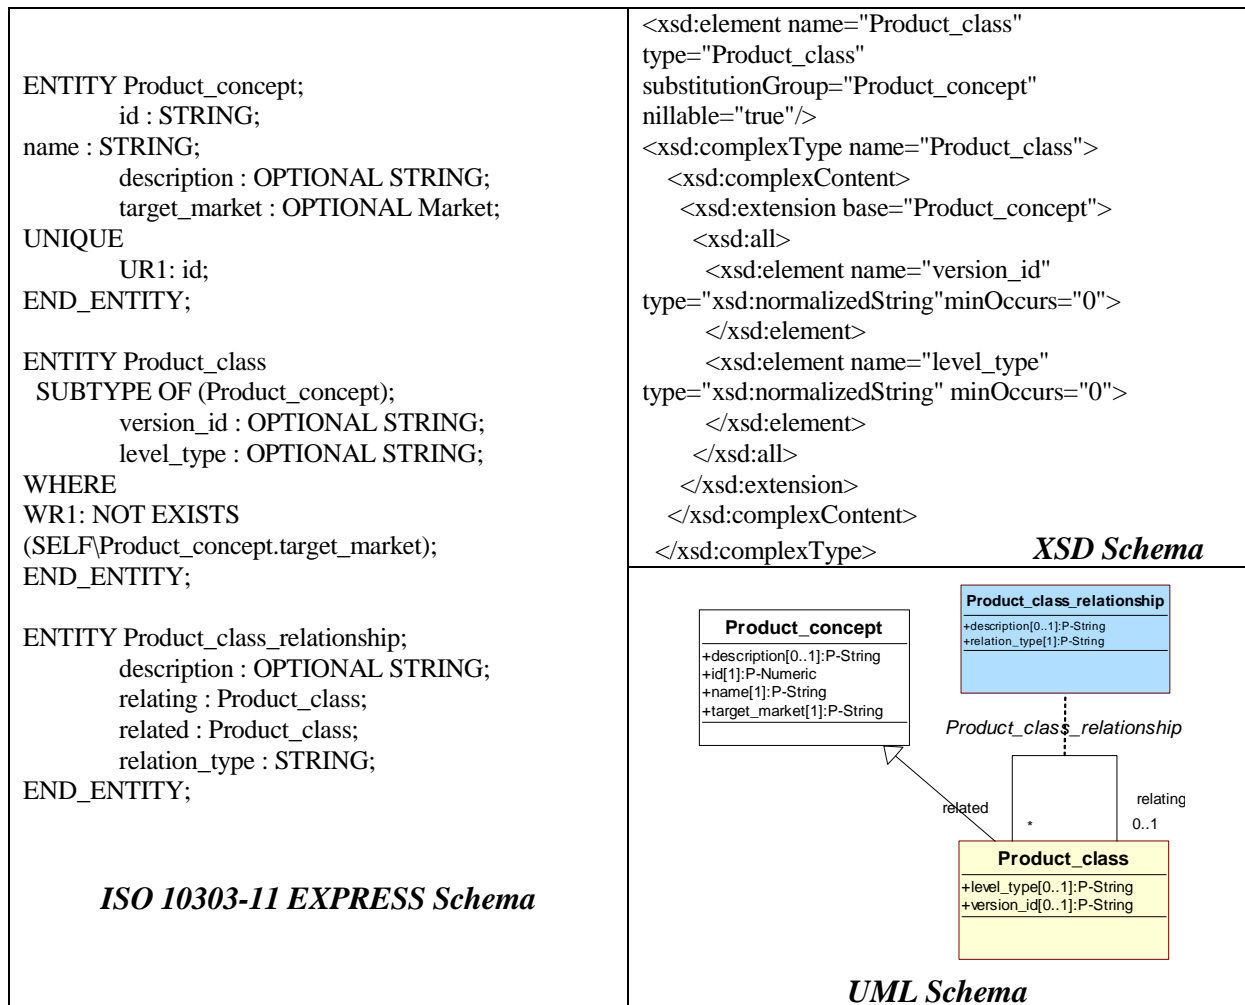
ENTITY Product_concept;
id : STRING;
name : STRING;
description : OPTIONAL STRING;
target_market : OPTIONAL Market;
UNIQUE
UR1: id;
END_ENTITY;

ENTITY Product_class
SUBTYPE OF (Product_concept);
version_id : OPTIONAL STRING;
level_type : OPTIONAL STRING;
WHERE
WR1: NOT EXISTS
(SELF\Product_concept.target_market);
END_ENTITY;

ENTITY Product_class_relationship;
description : OPTIONAL STRING;
relating : Product_class;
related : Product_class;
relation_type : STRING;
END_ENTITY;

ISO 10303-11 EXPRESS Schema

<xsd:element name="Product_class"
type="Product_class"
substitutionGroup="Product_concept"
nillable="true"/>
<xsd:complexType name="Product_class">
<xsd:complexContent>
<xsd:extension base="Product_concept">
<xsd:all>
<xsd:element name="version_id"
type="xsd:normalizedString"minOccurs="0">
</xsd:element>
<xsd:element name="level_type"
type="xsd:normalizedString" minOccurs="0">
</xsd:element>
</xsd:all>
</xsd:extension>
</xsd:complexContent>
</xsd:complexType>

XSD Schema

Product_class_relationship
+description[0..1]:P-String
+relation_type[1]:P-String

Product_concept
+description[0..1]:P-String
+id[1]:P-Numeric
+name[1]:P-String
+target_market[1]:P-String

Product_class_relationship

related
*
relating
0..1

Product_class
+level_type[0..1]:P-String
+version_id[0..1]:P-String

UML Schema